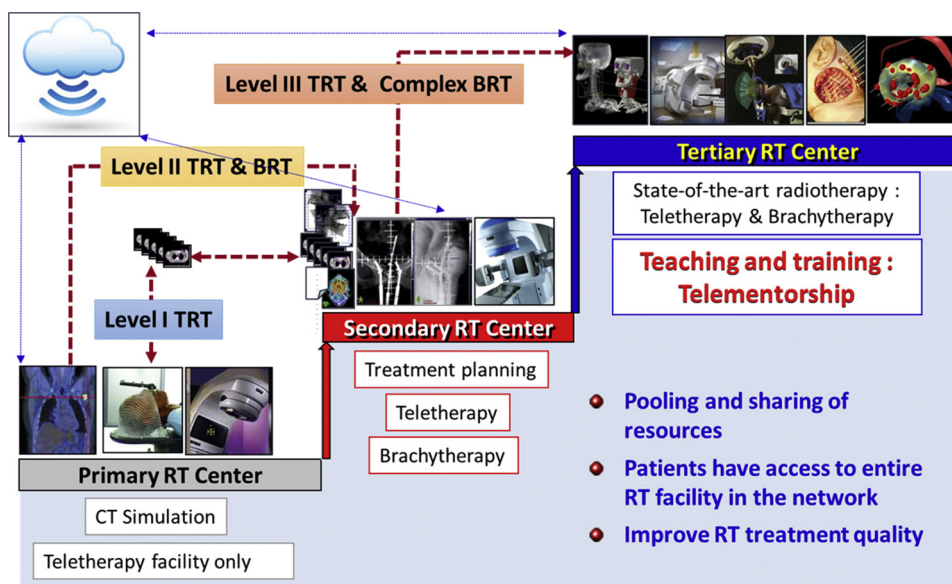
Level III TRT & Complex BRT

Tertiary RT Center

State-of-the-art radiotherapy : Teletherapy & Brachytherapy

Teaching and training : Telementorship

Level II TRT & BRT

Level I TRT

Secondary RT Center

Treatment planning

Teletherapy

Brachytherapy

Primary RT Center

CT Simulation

Teletherapy facility only

Pooling and sharing of resources

Patients have access to entire RT facility in the network

Improve RT treatment quality